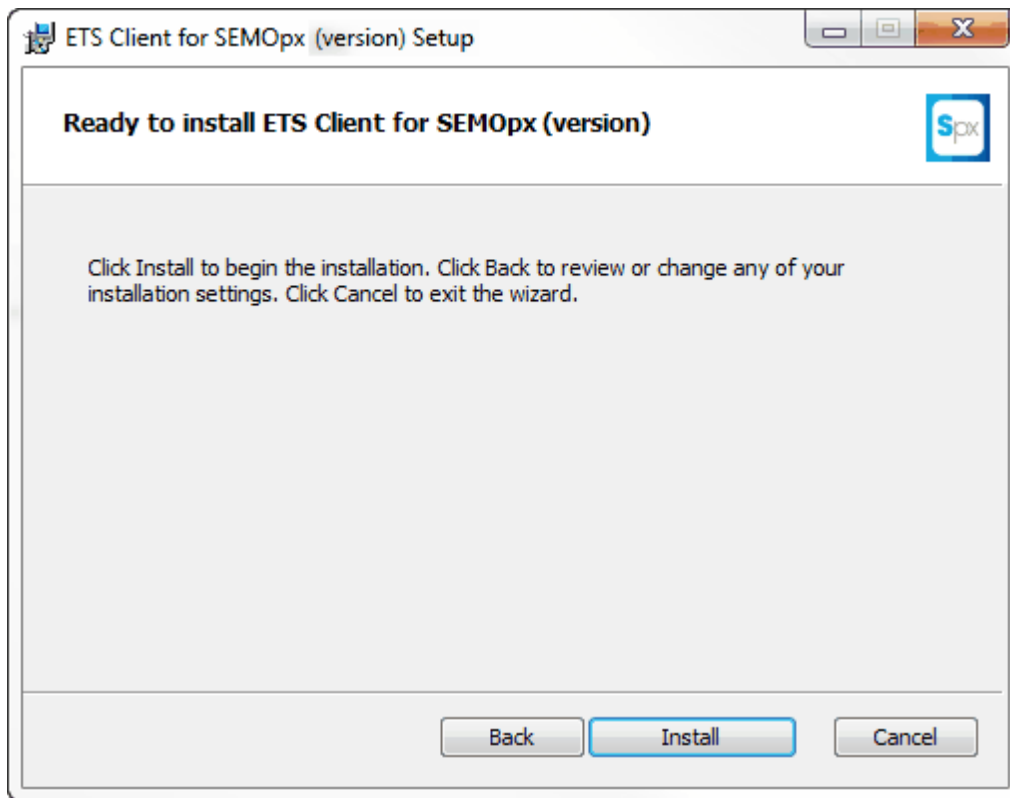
ETS Client for SEMOpx (version) Setup

Ready to install ETS Client for SEMOpx (version)

Spx

Click Install to begin the installation. Click Back to review or change any of your installation settings. Click Cancel to exit the wizard.

Back Install Cancel